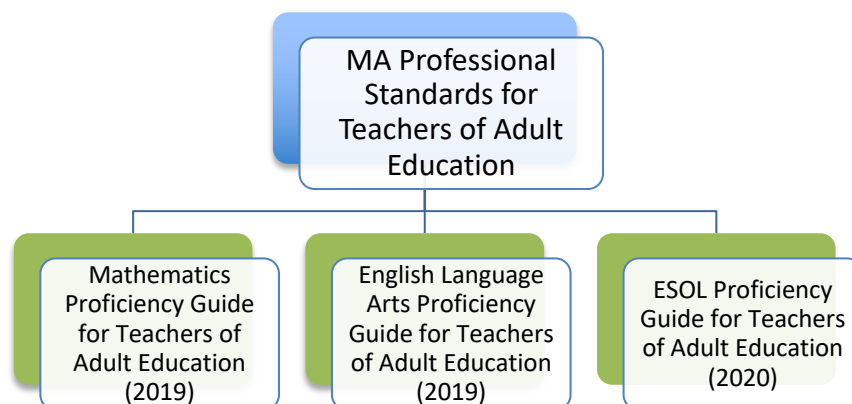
MA Professional Standards for Teachers of Adult Education

Mathematics Proficiency Guide for Teachers of Adult Education (2019)

English Language Arts Proficiency Guide for Teachers of Adult Education (2019)

ESOL Proficiency Guide for Teachers of Adult Education (2020)